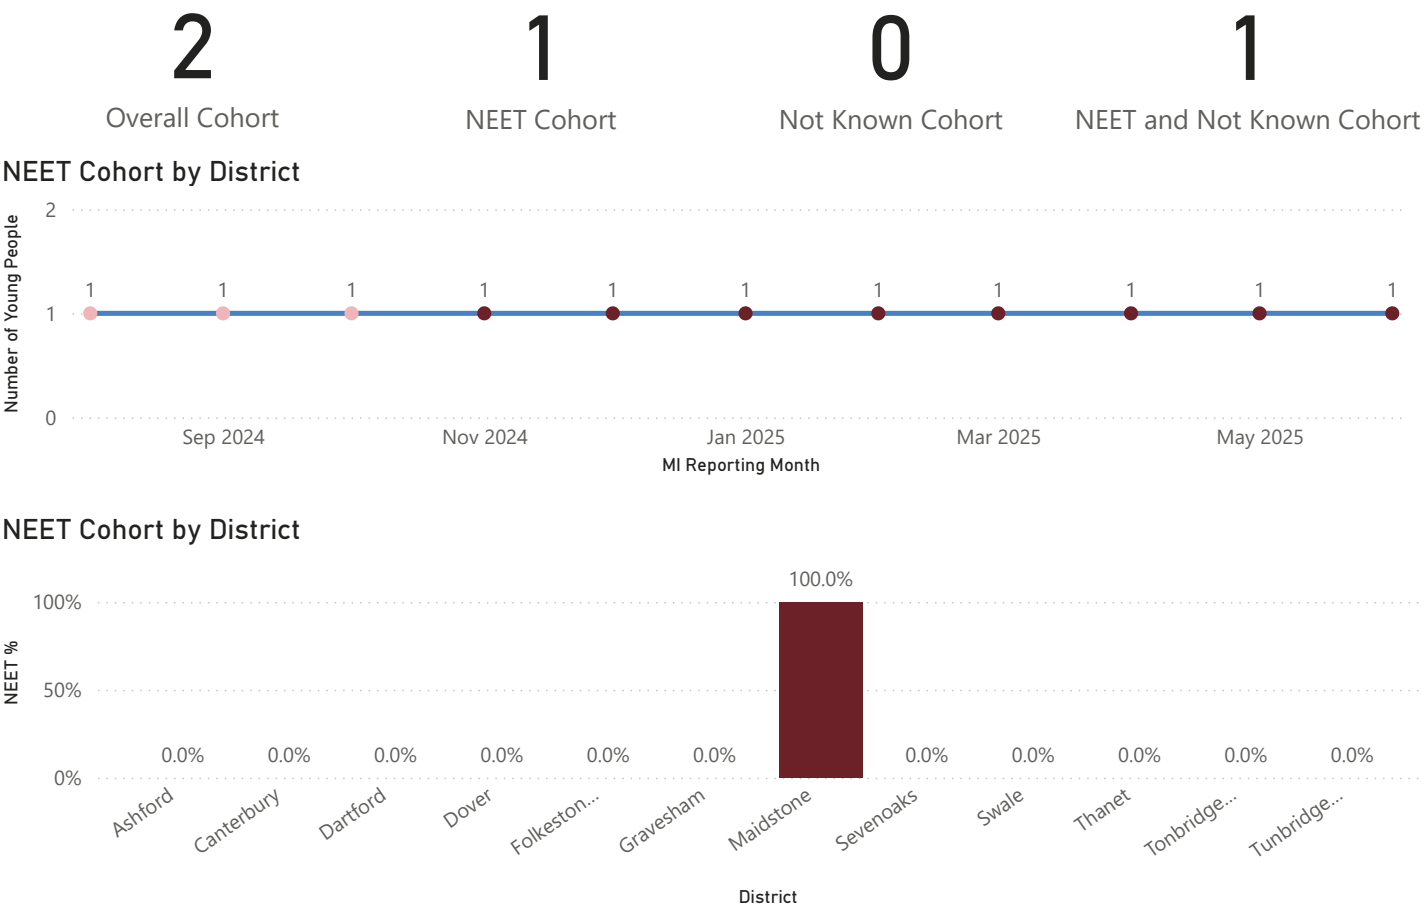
2
Overall Cohort

1
NEET Cohort

0
Not Known Cohort

1
NEET and Not Known Cohort

NEET Cohort by District

Number of Young People
2
1
0

1 1 1 1 1 1 1 1 1 1 1

Sep 2024
Nov 2024
Jan 2025
Mar 2025
May 2025
MI Reporting Month

NEET Cohort by District

NEET %
100%
50%
0%

0.0% 0.0% 0.0% 0.0% 0.0% 0.0% 100.0% 0.0% 0.0% 0.0% 0.0% 0.0%

Ashford
Canterbury
Dartford
Dover
Folkeston...
Gravesham
Maidstone
Sevenoaks
Swale
Thanet
Tonbridge...
Tunbridge...

District